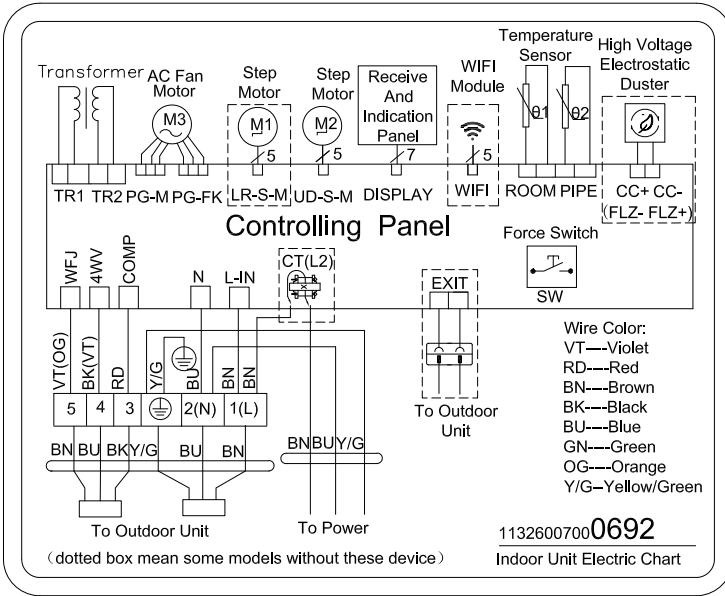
Transformer
AC Fan Motor
M3
Step Motor
M1
5
Step Motor
M2
5
Receive And Indication Panel
7
WIFI Module
5
Temperature Sensor
θ1
θ2
High Voltage Electrostatic Duster

TR1 TR2 PG-M PG-FK LR-S-M UD-S-M DISPLAY WIFI ROOM PIPE CC+ CC- (FLZ- FLZ+)

Controlling Panel

Force Switch
SW

WFJ 4WV COMP N L-IN CT(L2)

EXIT

VT(OG) BK(VT) RD Y/G BU BN BN

5 4 3 2(N) 1(L)

To Outdoor Unit

Wire Color:
VT---Violet
RD---Red
BN---Brown
BK---Black
BU---Blue
GN---Green
OG---Orange
Y/G–Yellow/Green

BN BU BKY/G BU BN

BNBUY/G

To Outdoor Unit

To Power

11326007000692
Indoor Unit Electric Chart

(dotted box mean some models without these device)